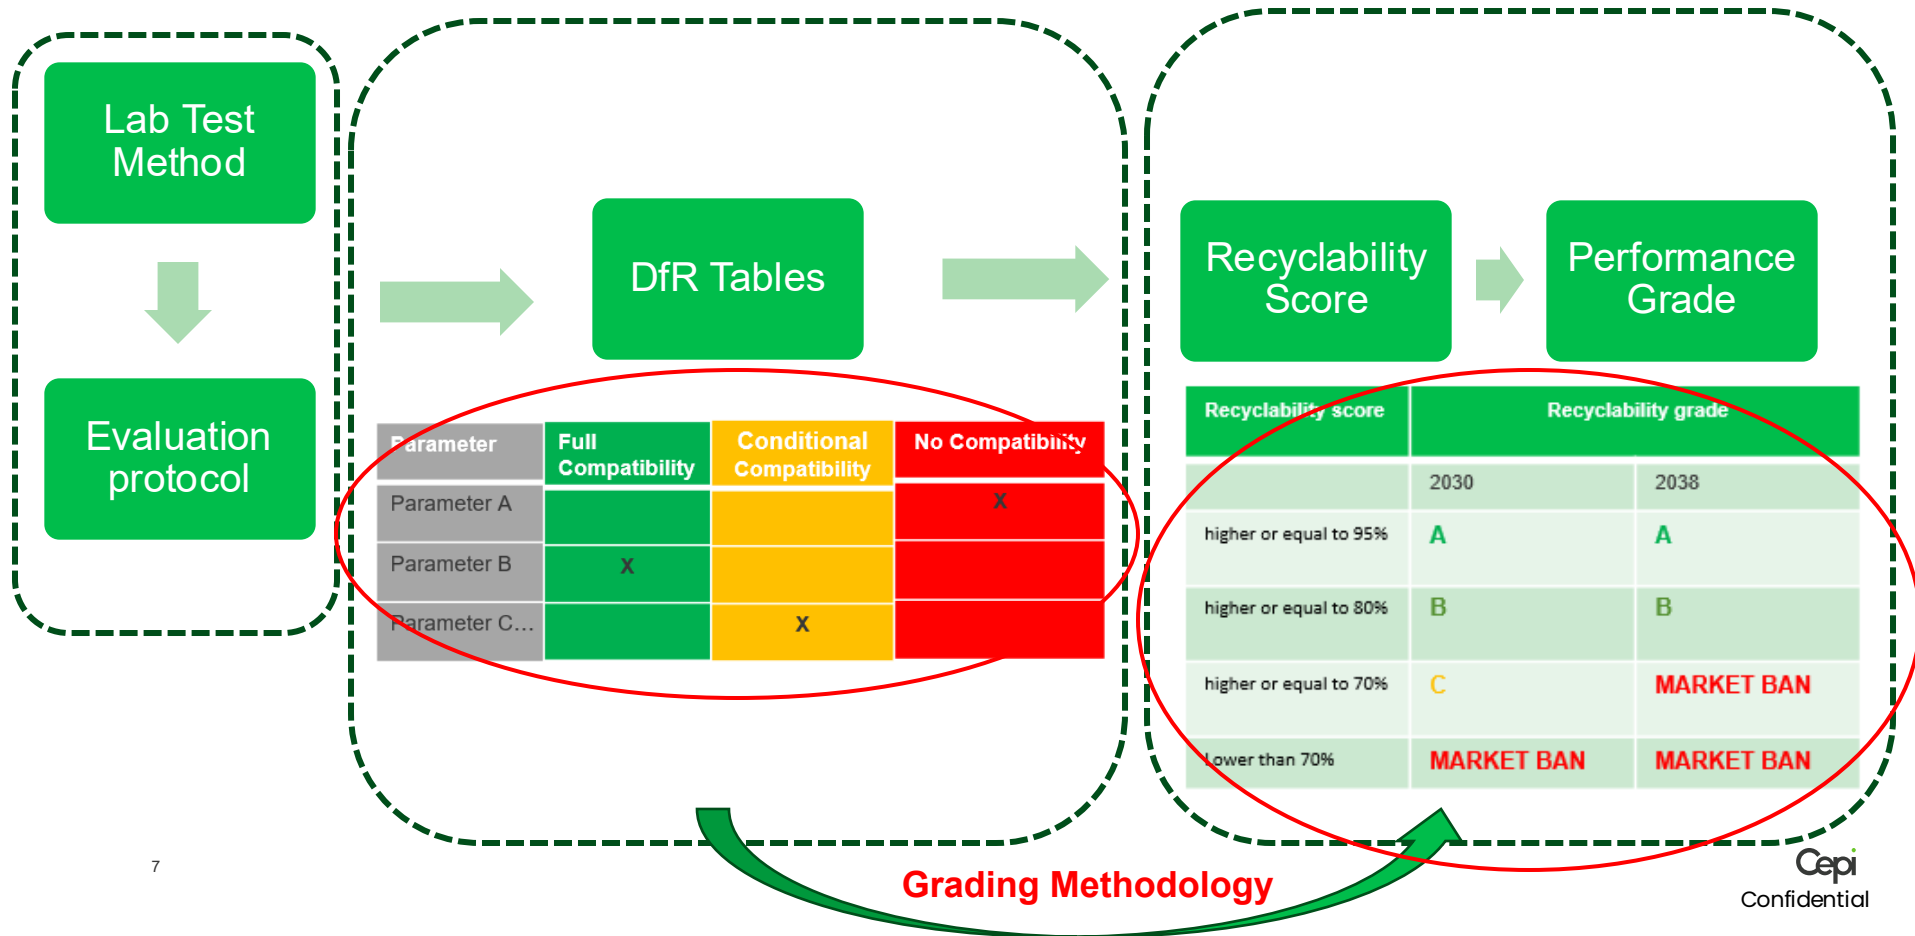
Lab Test Method

Evaluation protocol

DfR Tables

| Parameter | Full Compatibility | Conditional Compatibility | No Compatibility |
|---|---|---|---|
| Parameter A | | | X |
| Parameter B | X | | |
| Parameter C… | | X | |

Recyclability Score

Performance Grade

| Recyclability score | Recyclability grade | |
|---|---|---|
| | 2030 | 2038 |
| higher or equal to 95% | A | A |
| higher or equal to 80% | B | B |
| higher or equal to 70% | C | MARKET BAN |
| Lower than 70% | MARKET BAN | MARKET BAN |

Grading Methodology

7

Cepi
Confidential